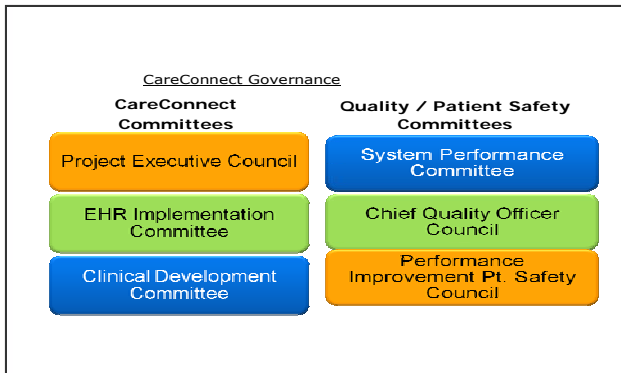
CareConnect Governance

CareConnect Committees

Project Executive Council

EHR Implementation Committee

Clinical Development Committee

Quality / Patient Safety Committees

System Performance Committee

Chief Quality Officer Council

Performance Improvement Pt. Safety Council